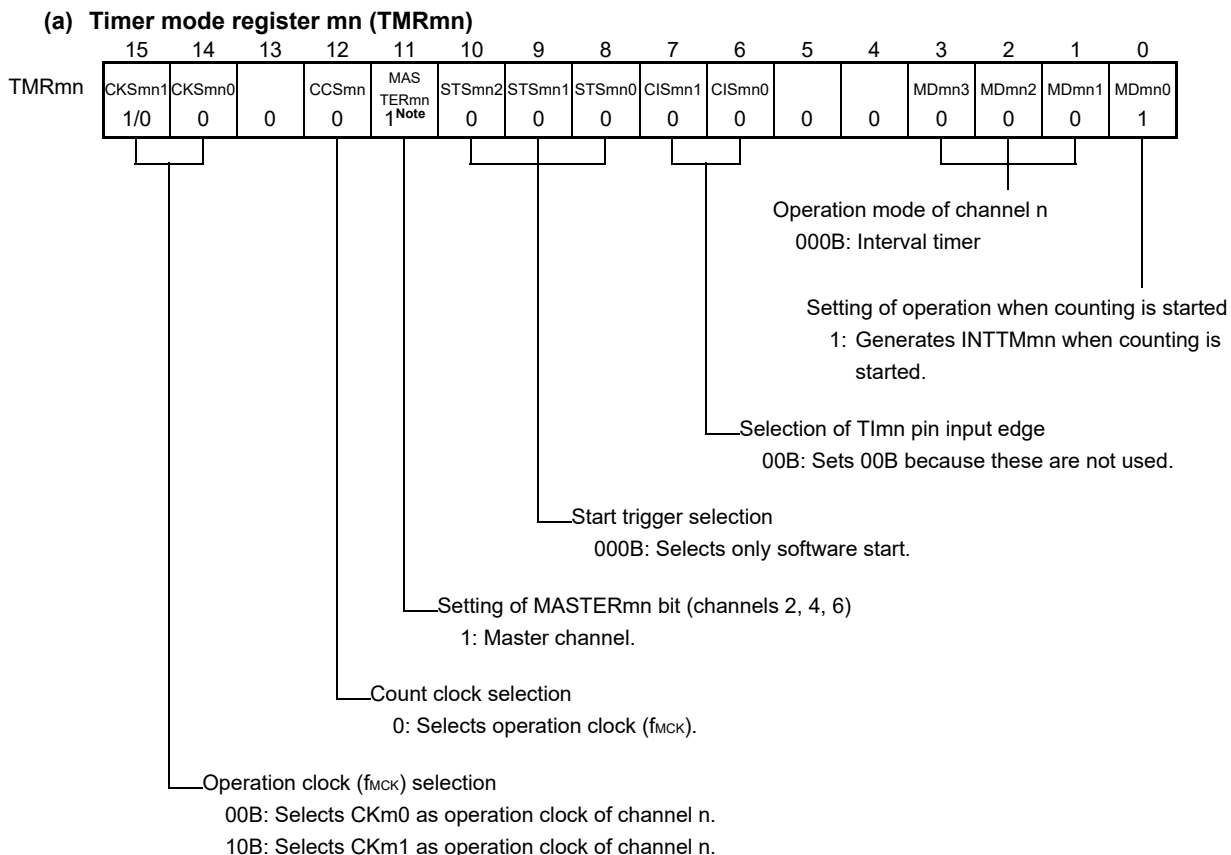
(a) Timer mode register mn (TMRmn)

| | 15 | 14 | 13 | 12 | 11 | 10 | 9 | 8 | 7 | 6 | 5 | 4 | 3 | 2 | 1 | 0 |
|---|---|---|---|---|---|---|---|---|---|---|---|---|---|---|---|---|
| TMRmn | CKSmn1 1/0 | CKSmn0 0 | 0 | CCSmn 0 | MAS TERmn 1$^{\text{Note}}$ | STSmn2 0 | STSmn1 0 | STSmn0 0 | CISmn1 0 | CISmn0 0 | 0 | 0 | MDmn3 0 | MDmn2 0 | MDmn1 0 | MDmn0 1 |

Operation mode of channel n
000B: Interval timer

Setting of operation when counting is started
1: Generates INTTMmn when counting is started.

Selection of TImn pin input edge
00B: Sets 00B because these are not used.

Start trigger selection
000B: Selects only software start.

Setting of MASTERmn bit (channels 2, 4, 6)
1: Master channel.

Count clock selection
0: Selects operation clock ($f_{MCK}$).

Operation clock ($f_{MCK}$) selection
00B: Selects CKm0 as operation clock of channel n.
10B: Selects CKm1 as operation clock of channel n.